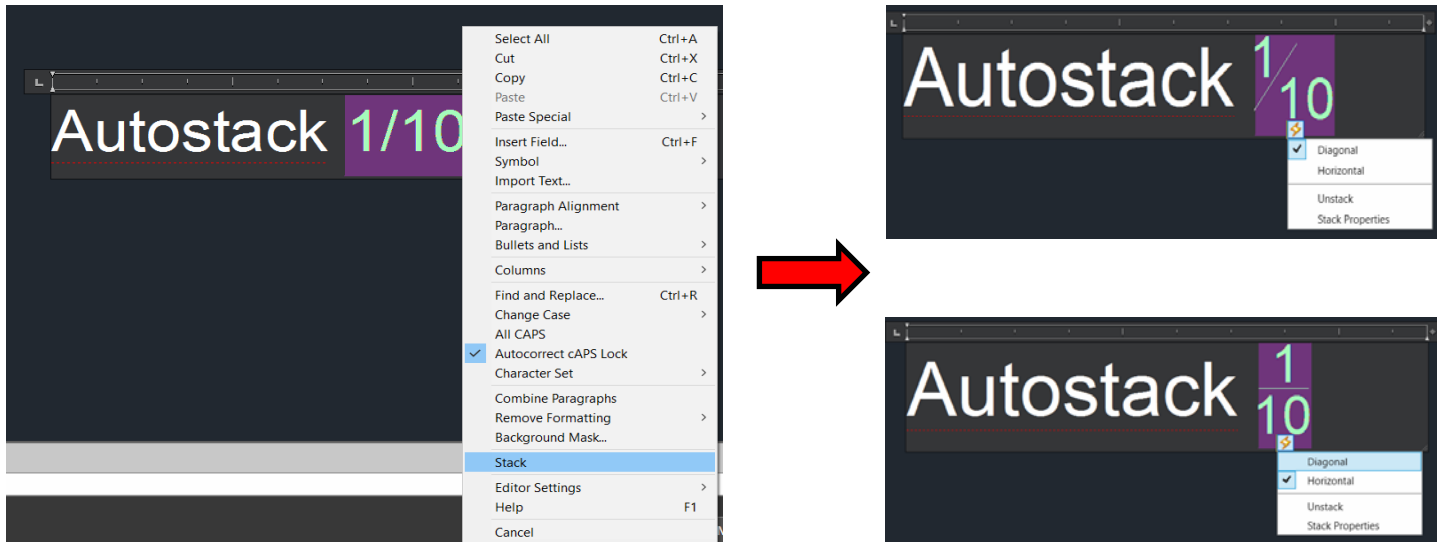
Autostack 1/10

Select All Ctrl+A
Cut Ctrl+X
Copy Ctrl+C
Paste Ctrl+V
Paste Special
Insert Field... Ctrl+F
Symbol
Import Text...
Paragraph Alignment
Paragraph...
Bullets and Lists
Columns
Find and Replace... Ctrl+R
Change Case
All CAPS
Autocorrect cAPS Lock
Character Set
Combine Paragraphs
Remove Formatting
Background Mask...
Stack
Editor Settings
Help F1
Cancel

Autostack $\frac{1}{10}$

Diagonal
Horizontal
Unstack
Stack Properties

Autostack $\frac{1}{10}$

Diagonal
Horizontal
Unstack
Stack Properties